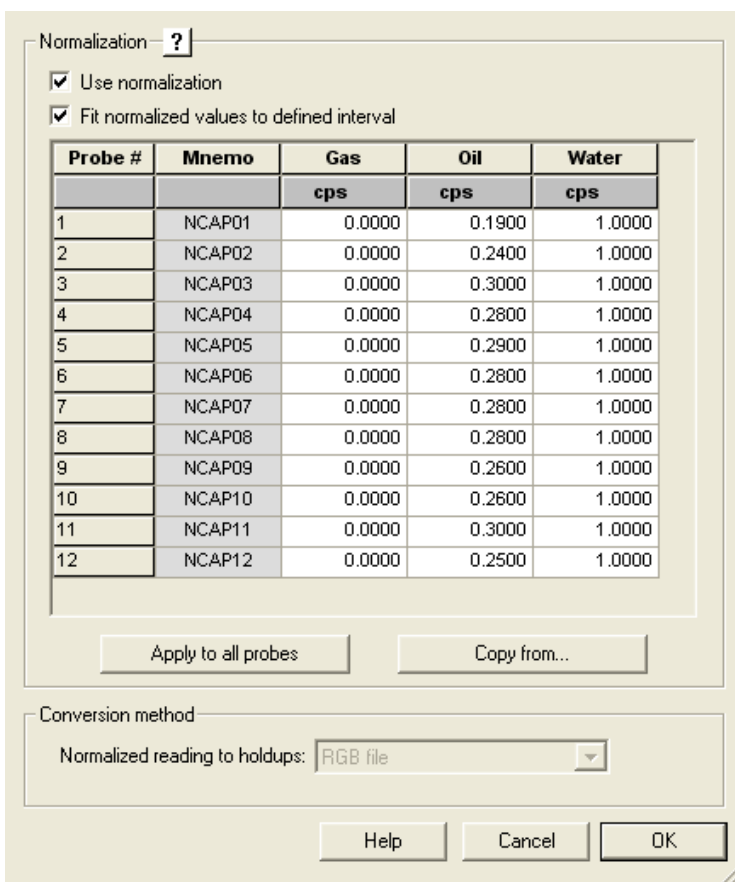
Normalization ?

☑ Use normalization

☑ Fit normalized values to defined interval

| Probe # | Mnemo | Gas | Oil | Water |
|---|---|---|---|---|
| | | cps | cps | cps |
| 1 | NCAP01 | 0.0000 | 0.1900 | 1.0000 |
| 2 | NCAP02 | 0.0000 | 0.2400 | 1.0000 |
| 3 | NCAP03 | 0.0000 | 0.3000 | 1.0000 |
| 4 | NCAP04 | 0.0000 | 0.2800 | 1.0000 |
| 5 | NCAP05 | 0.0000 | 0.2900 | 1.0000 |
| 6 | NCAP06 | 0.0000 | 0.2800 | 1.0000 |
| 7 | NCAP07 | 0.0000 | 0.2800 | 1.0000 |
| 8 | NCAP08 | 0.0000 | 0.2800 | 1.0000 |
| 9 | NCAP09 | 0.0000 | 0.2600 | 1.0000 |
| 10 | NCAP10 | 0.0000 | 0.2600 | 1.0000 |
| 11 | NCAP11 | 0.0000 | 0.3000 | 1.0000 |
| 12 | NCAP12 | 0.0000 | 0.2500 | 1.0000 |

Apply to all probes

Copy from...

Conversion method

Normalized reading to holdups: RGB file

Help

Cancel

OK